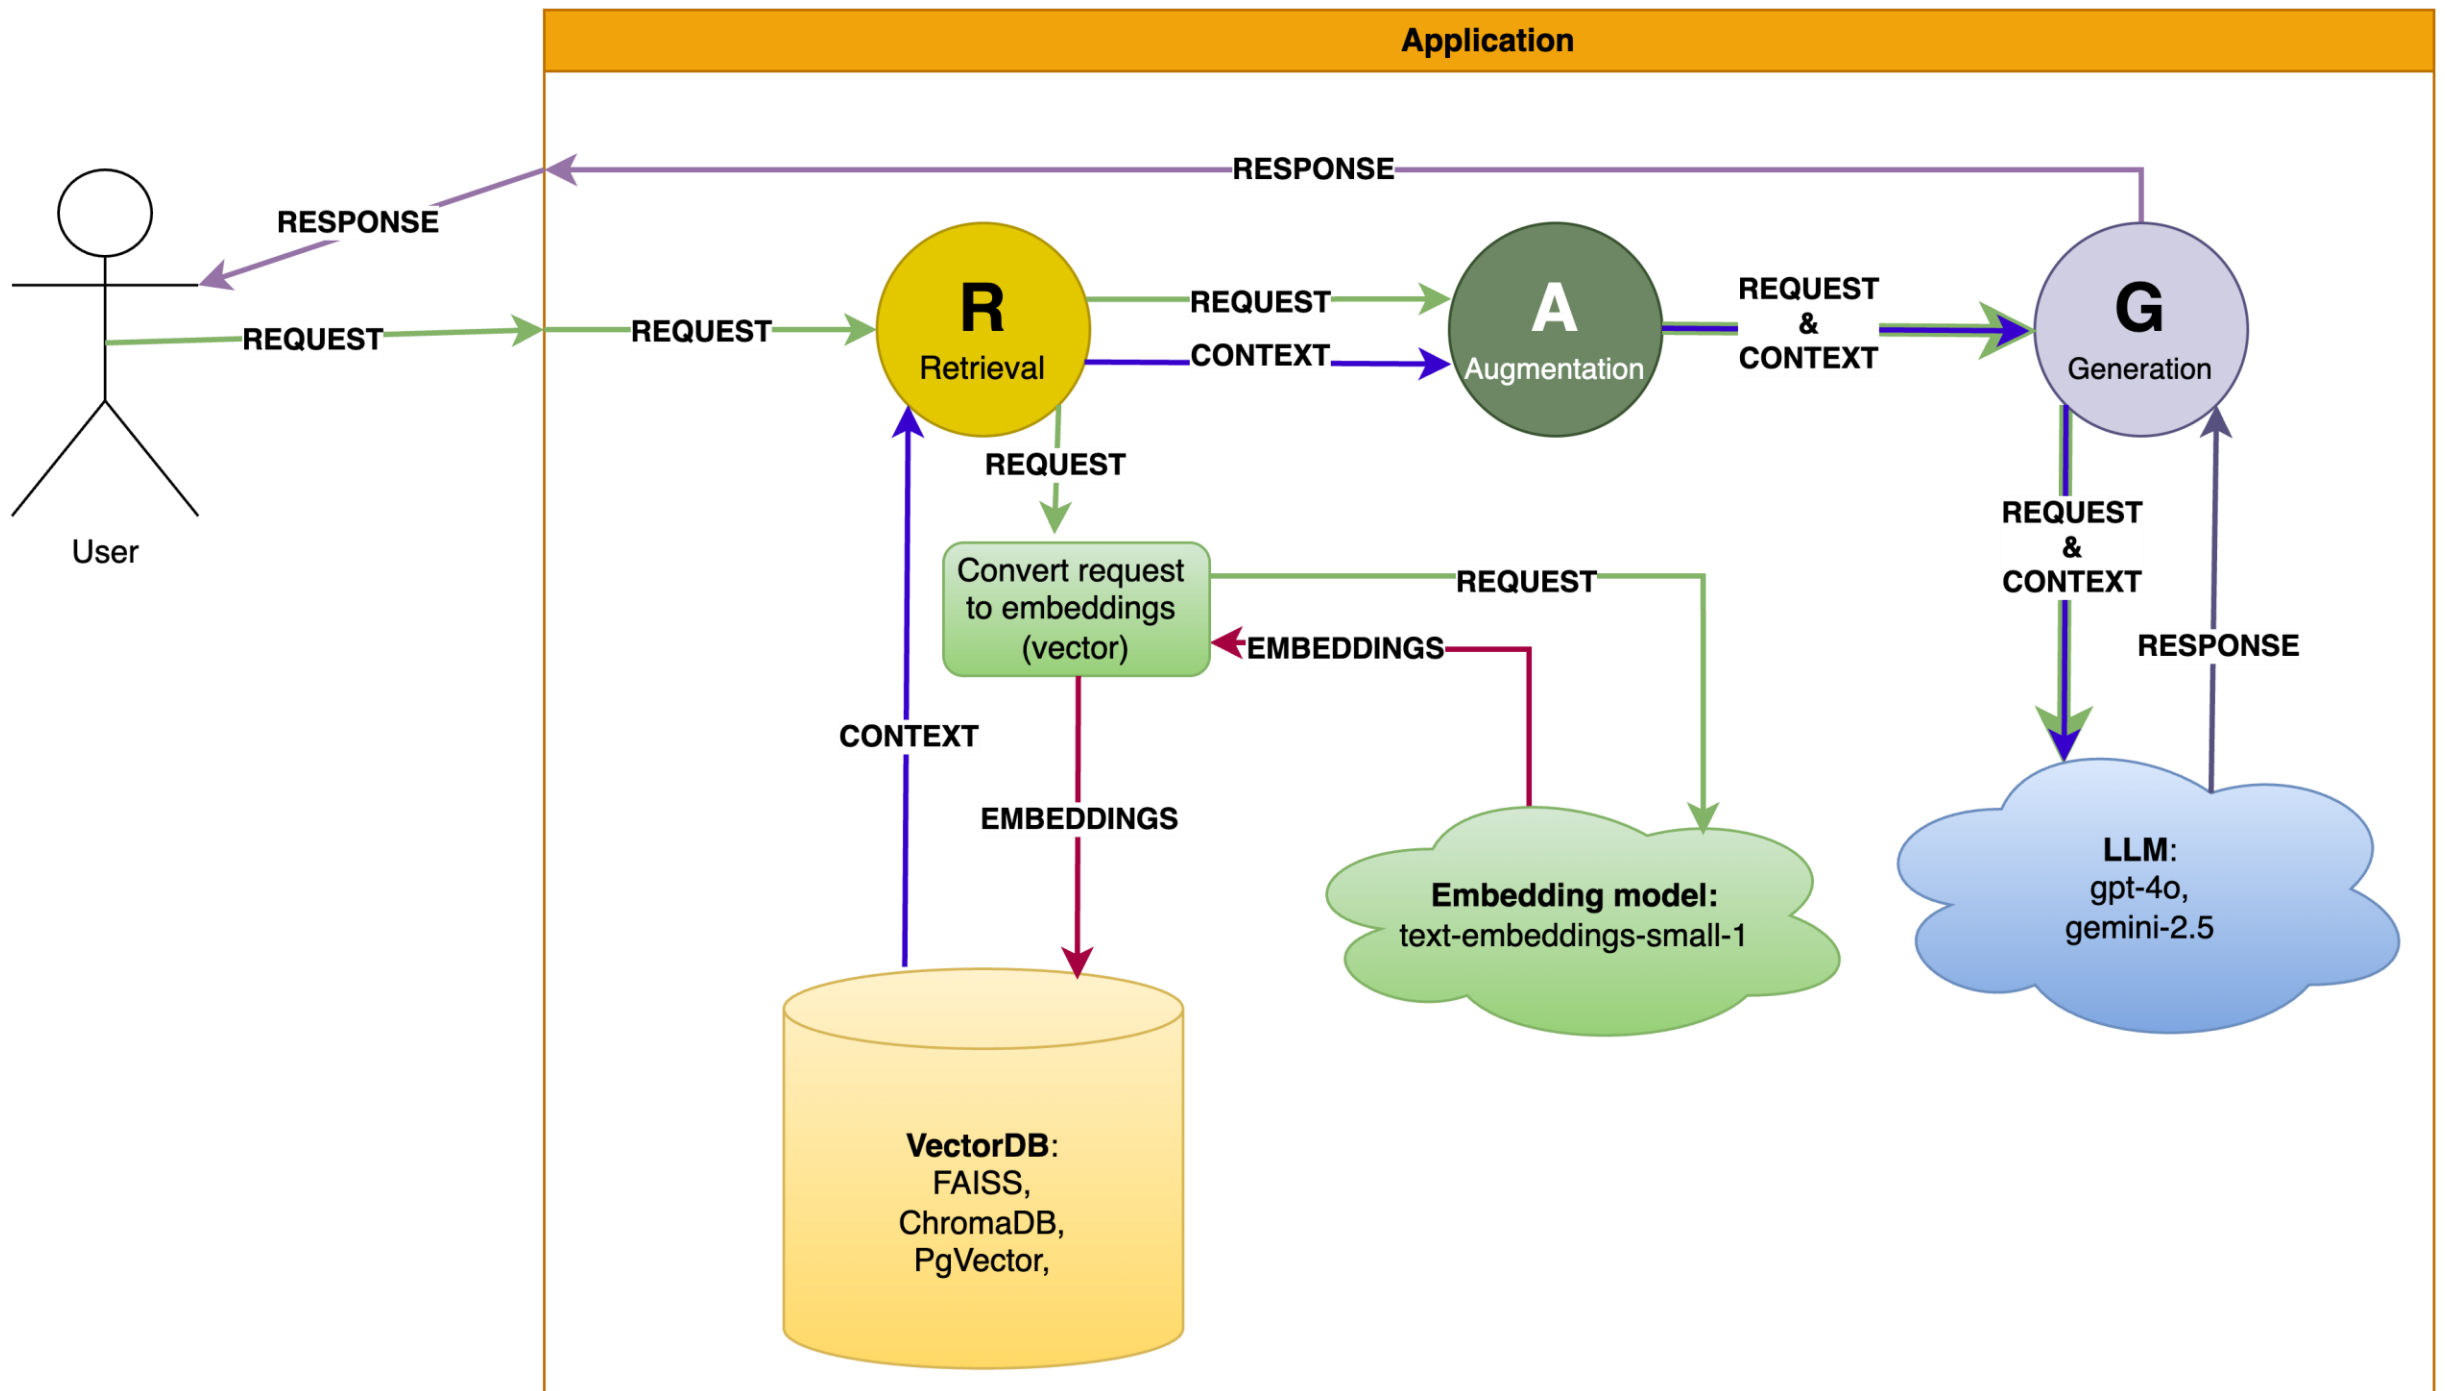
Application

RESPONSE

RESPONSE

User

REQUEST

REQUEST

R
Retrieval

REQUEST

CONTEXT

A
Augmentation

REQUEST
&
CONTEXT

G
Generation

REQUEST

Convert request to embeddings (vector)

REQUEST

EMBEDDINGS

CONTEXT

EMBEDDINGS

REQUEST
&
CONTEXT

RESPONSE

Embedding model:
text-embeddings-small-1

LLM:
gpt-4o,
gemini-2.5

VectorDB:
FAISS,
ChromaDB,
PgVector,